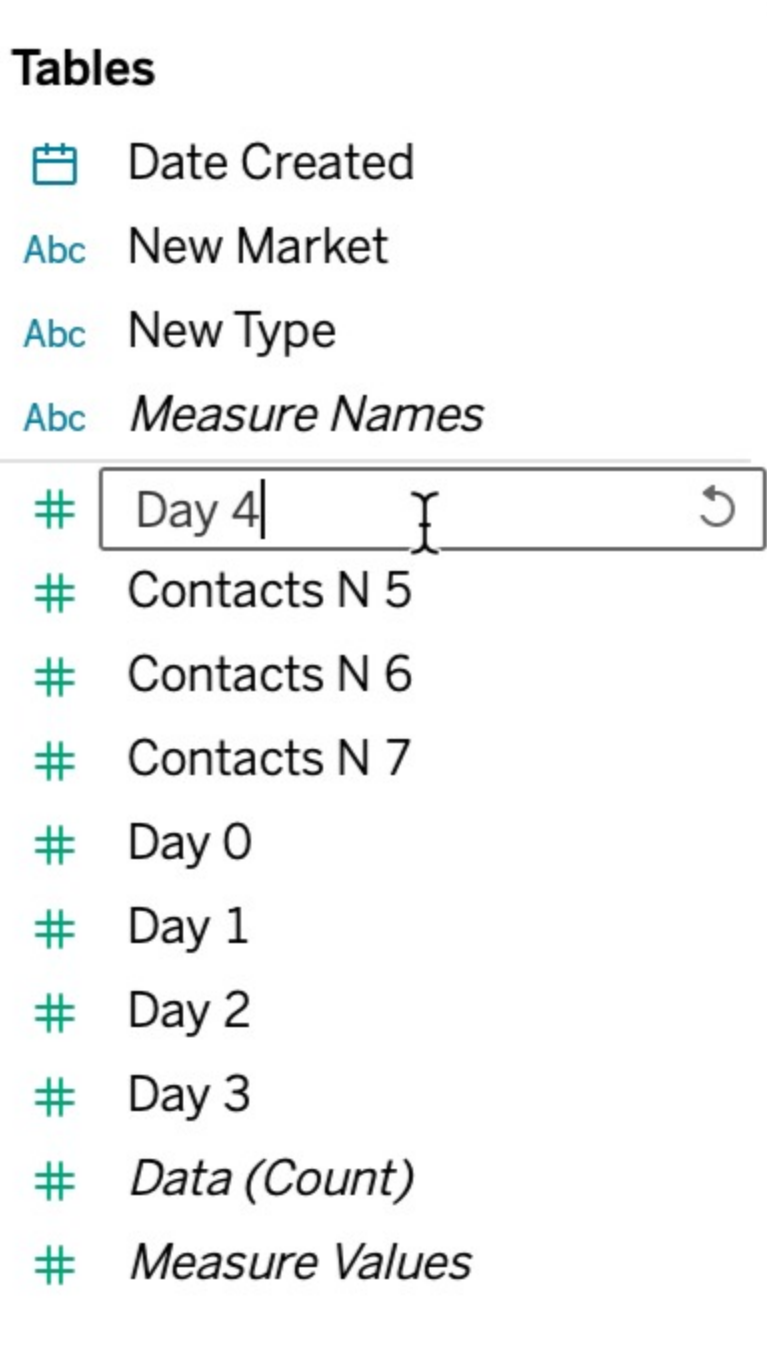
Tables

Date Created

Abc New Market

Abc New Type

Abc *Measure Names*

# Day 4

# Contacts N 5

# Contacts N 6

# Contacts N 7

# Day 0

# Day 1

# Day 2

# Day 3

# *Data (Count)*

# *Measure Values*